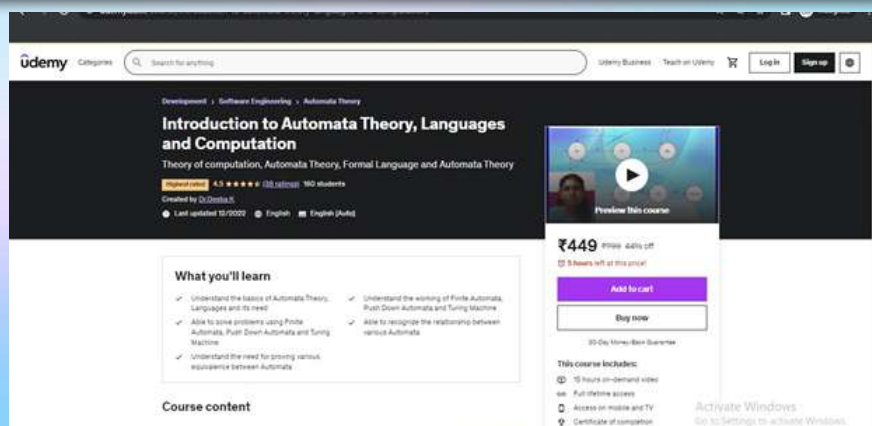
udemy Categories Search for anything Udemy Business Teach on Udemy Log in Sign up

Development › Software Engineering › Automata Theory

Introduction to Automata Theory, Languages and Computation

Theory of computation, Automata Theory, Formal Language and Automata Theory

Highest rated 4.5 ★★★★★ (38 ratings) 160 students

Created by Dr.Deeba K

Last updated 12/2022 English English [Auto]

Preview this course

₹449 ₹799 44% off

5 hours left at this price!

Add to cart

Buy now

30-Day Money-Back Guarantee

This course includes:

15 hours on-demand video

Full lifetime access

Access on mobile and TV

Certificate of completion

What you'll learn

Understand the basics of Automata Theory, Languages and its need

Understand the working of Finite Automata, Push Down Automata and Turing Machine

Able to solve problems using Finite Automata, Push Down Automata and Turing Machine

Able to recognize the relationship between various Automata

Understand the need for proving various equivalence between Automata

Course content

Activate Windows
Go to Settings to activate Windows.